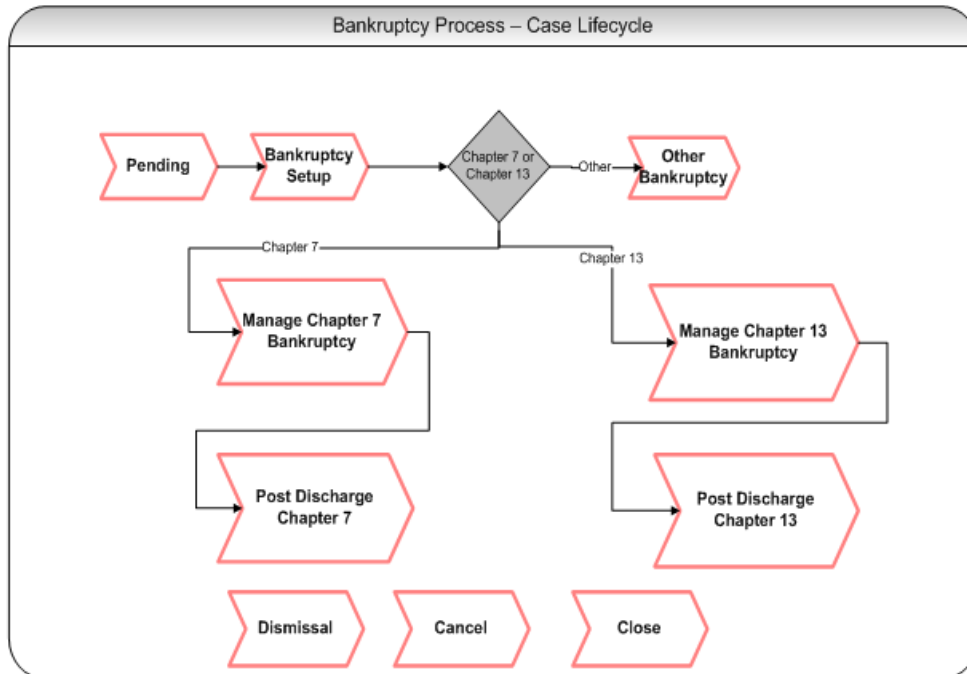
Bankruptcy Process – Case Lifecycle

Pending

Bankruptcy Setup

Chapter 7 or Chapter 13

Other

Other Bankruptcy

Chapter 7

Chapter 13

Manage Chapter 7 Bankruptcy

Manage Chapter 13 Bankruptcy

Post Discharge Chapter 7

Post Discharge Chapter 13

Dismissal

Cancel

Close